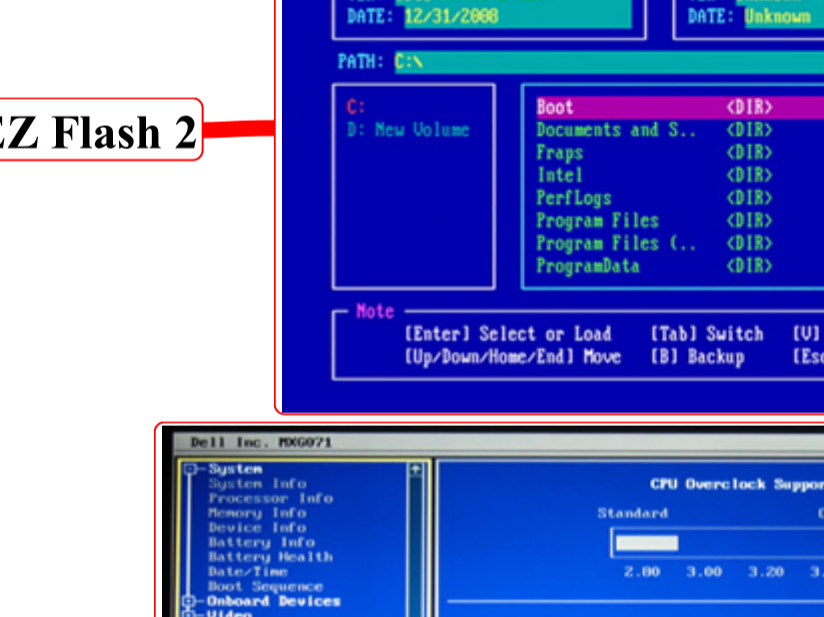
DATE: 12/31/2008

DATE: Unknown

PATH: C:\

EZ Flash 2

C:
D: New Volume

| | |
|---|---|
| Boot | <DIR> |
| Documents and S.. | <DIR> |
| Fraps | <DIR> |
| Intel | <DIR> |
| PerfLogs | <DIR> |
| Program Files | <DIR> |
| Program Files (.. | <DIR> |
| ProgramData | <DIR> |

Note
[Enter] Select or Load [Tab] Switch [V]
[Up/Down/Home/End] Move [B] Backup [Es

Dell Inc. MXG071

System
System Info
Processor Info
Memory Info
Device Info
Battery Info
Battery Health
Date/Time
Boot Sequence
Onboard Devices
Video

CPU Overclock Suppor
Standard
2.80 3.00 3.20 3.